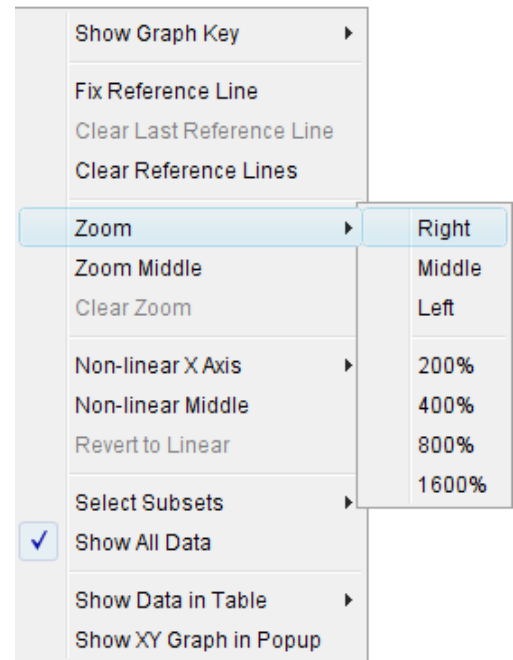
Show Graph Key

Fix Reference Line
Clear Last Reference Line
Clear Reference Lines

Zoom
Zoom Middle
Clear Zoom

Non-linear X Axis
Non-linear Middle
Revert to Linear

Select Subsets
✓ Show All Data

Show Data in Table
Show XY Graph in Popup

Right
Middle
Left

200%
400%
800%
1600%